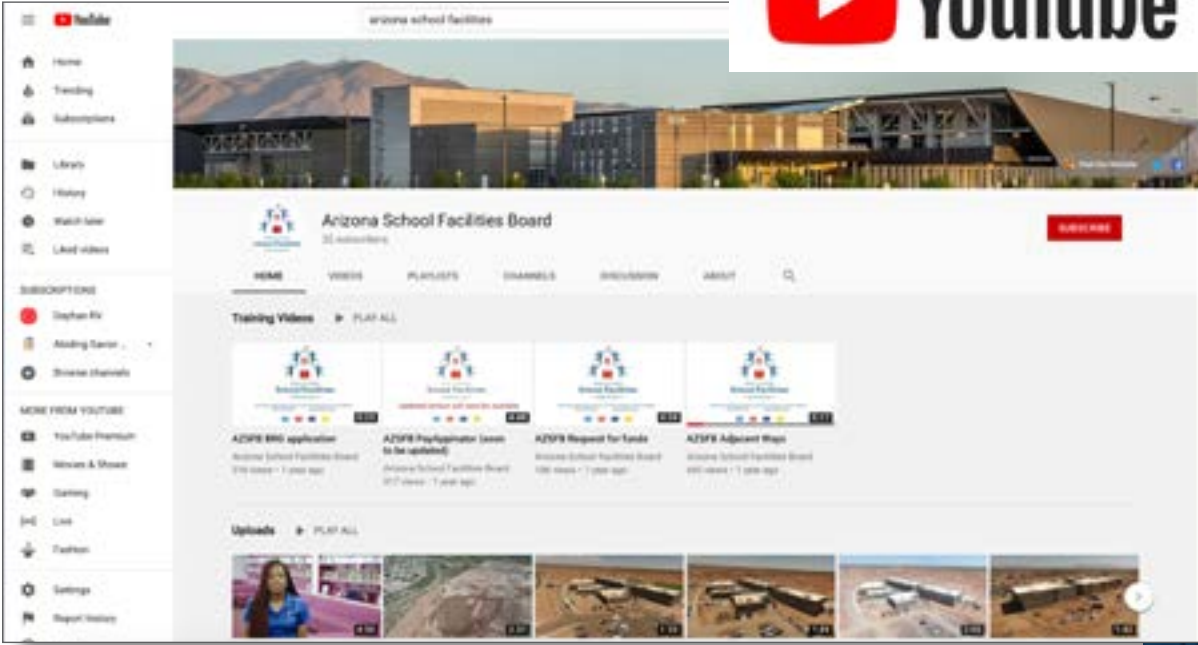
YouTube

YouTube

arizona school facilities

Home
Trending
Subscriptions

Library
History
Watch later
Liked videos

SUBSCRIPTIONS
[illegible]
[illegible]
Browse channels

MORE FROM YOUTUBE
YouTube Premium
Movies & Shows
Gaming
Live
Fashion

Settings
Report history

Arizona School Facilities Board
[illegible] subscribers

SUBSCRIBE

HOME VIDEOS PLAYLISTS CHANNELS DISCUSSION ABOUT

Training Videos PLAY ALL

AZSFB BRG application
Arizona School Facilities Board
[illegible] views • 1 year ago

AZSFB PayApplinator (soon to be updated)
Arizona School Facilities Board
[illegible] views • 1 year ago

AZSFB Request for funds
Arizona School Facilities Board
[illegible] views • 1 year ago

AZSFB Adjacent Ways
Arizona School Facilities Board
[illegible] views • 1 year ago

Uploads PLAY ALL